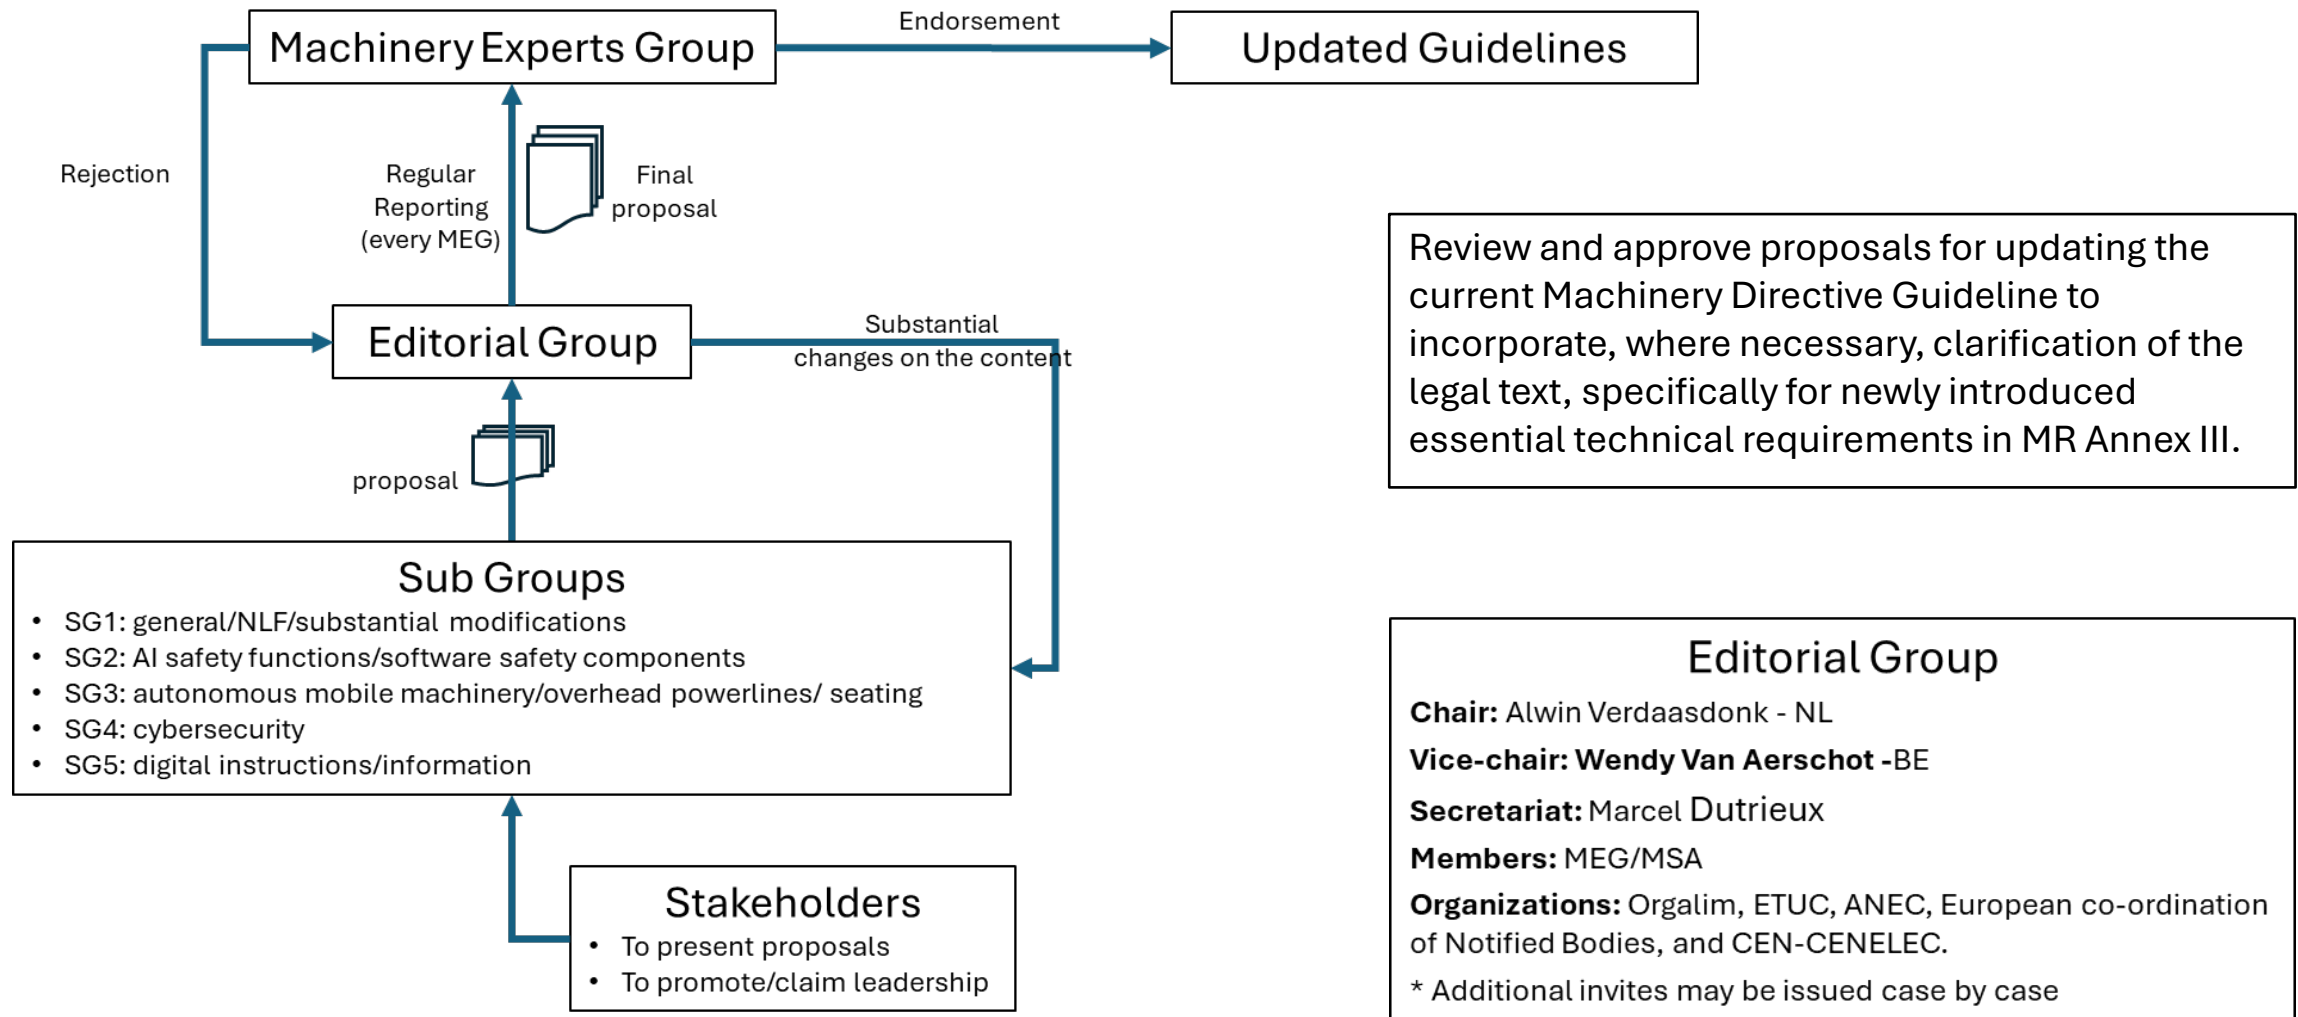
Machinery Experts Group

Endorsement

Updated Guidelines

Rejection

Regular Reporting (every MEG)

Final proposal

Review and approve proposals for updating the current Machinery Directive Guideline to incorporate, where necessary, clarification of the legal text, specifically for newly introduced essential technical requirements in MR Annex III.

Editorial Group

Substantial changes on the content

proposal

Sub Groups
• SG1: general/NLF/substantial modifications
• SG2: AI safety functions/software safety components
• SG3: autonomous mobile machinery/overhead powerlines/ seating
• SG4: cybersecurity
• SG5: digital instructions/information

Stakeholders
• To present proposals
• To promote/claim leadership

Editorial Group
**Chair:** Alwin Verdaasdonk - NL
**Vice-chair: Wendy Van Aerschot -**BE
**Secretariat:** Marcel Dutrieux
**Members:** MEG/MSA
**Organizations:** Orgalim, ETUC, ANEC, European co-ordination of Notified Bodies, and CEN-CENELEC.
* Additional invites may be issued case by case